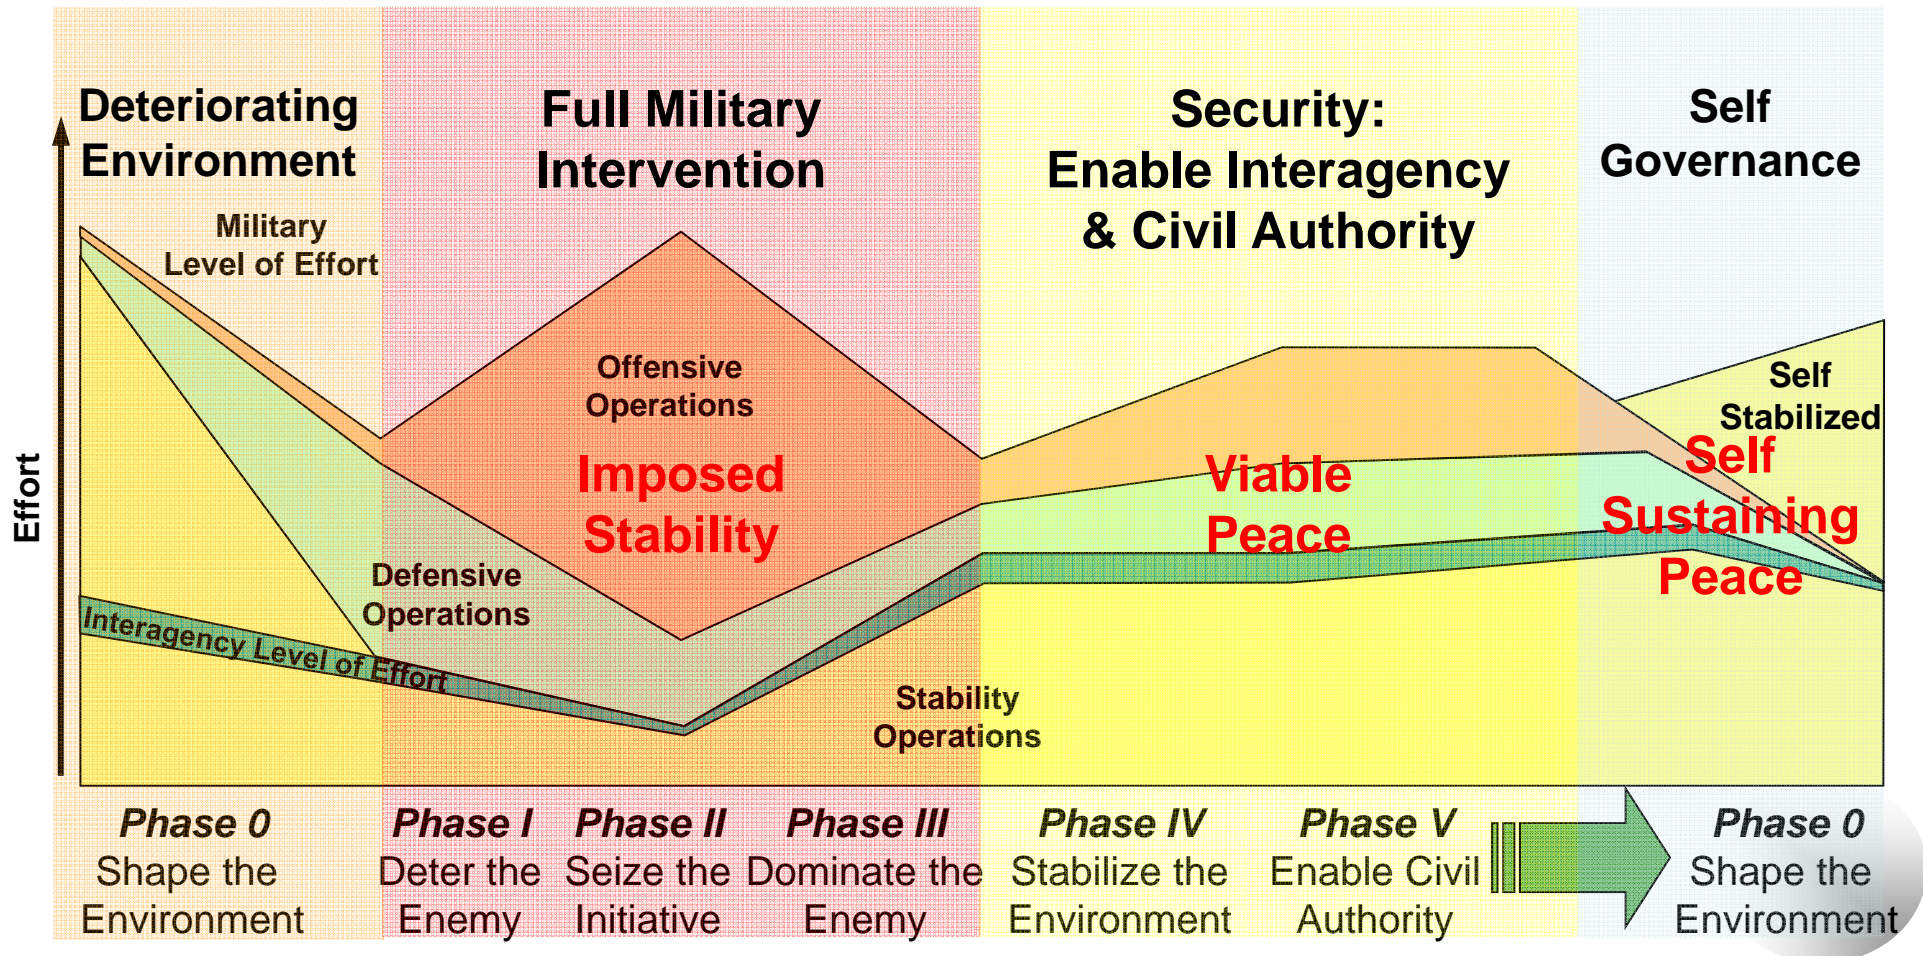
Deteriorating Environment

Full Military Intervention

Security: Enable Interagency & Civil Authority

Self Governance

Effort

Military Level of Effort

Offensive Operations

Imposed Stability

Viable Peace

Self Stabilized

Self Sustaining Peace

Defensive Operations

Interagency Level of Effort

Stability Operations

Phase 0
Shape the Environment

Phase I
Deter the Enemy

Phase II
Seize the Initiative

Phase III
Dominate the Enemy

Phase IV
Stabilize the Environment

Phase V
Enable Civil Authority

Phase 0
Shape the Environment